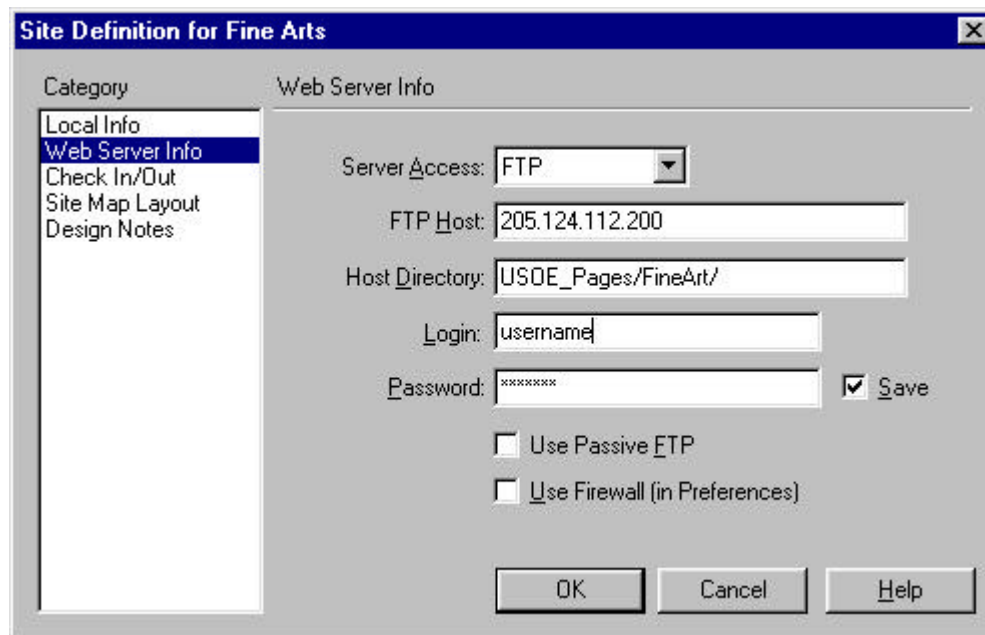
Site Definition for Fine Arts

Category

Local Info
Web Server Info
Check In/Out
Site Map Layout
Design Notes

Web Server Info

Server Access: FTP

FTP Host: 205.124.112.200

Host Directory: USOE_Pages/FineArt/

Login: username

Password: *******

Save

Use Passive FTP

Use Firewall (in Preferences)

OK

Cancel

Help